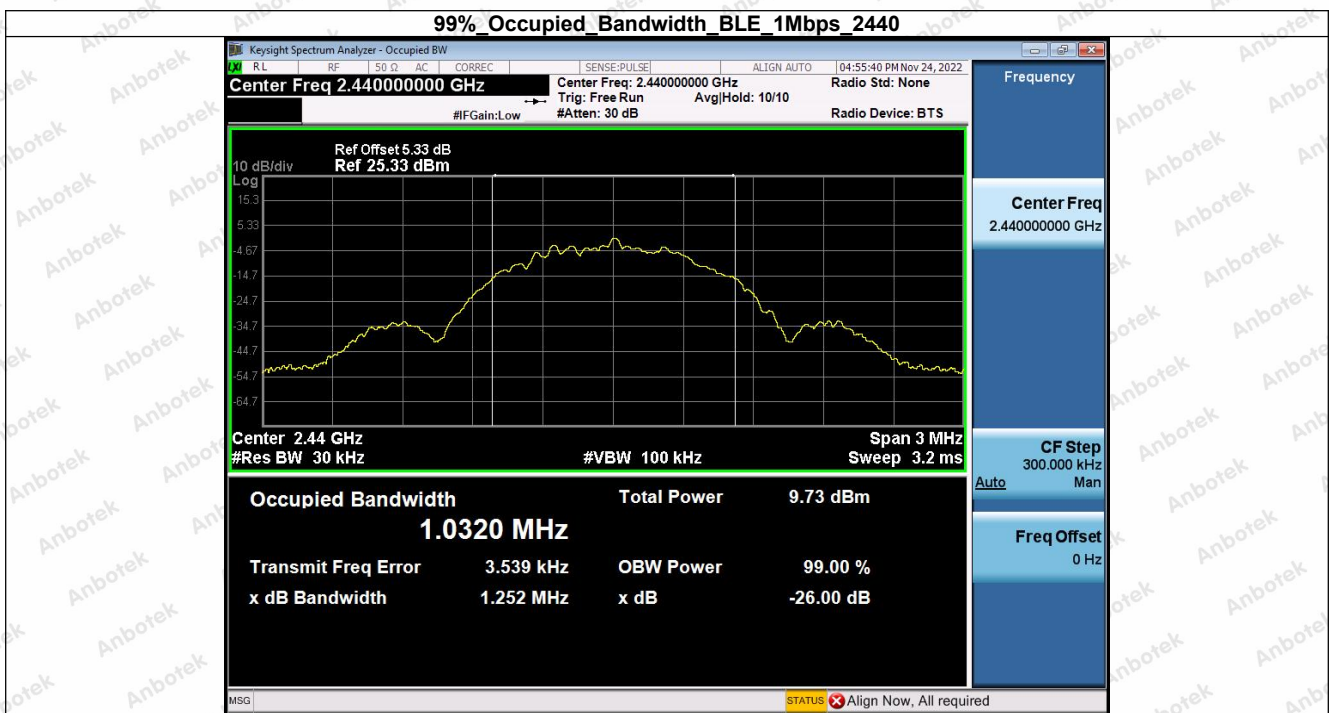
99%_Occupied_Bandwidth_BLE_1Mbps_2440

Keysight Spectrum Analyzer - Occupied BW

RL RF 50 Ω AC CORREC SENSE:PULSE ALIGN AUTO 04:55:40 PM Nov 24, 2022

Center Freq 2.440000000 GHz

Center Freq: 2.440000000 GHz
Trig: Free Run Avg|Hold: 10/10
#Atten: 30 dB

#IFGain:Low

Radio Std: None

Radio Device: BTS

Ref Offset 5.33 dB
10 dB/div Ref 25.33 dBm
Log

15.3
5.33
-4.67
-14.7
-24.7
-34.7
-44.7
-54.7
-64.7

Center 2.44 GHz
#Res BW 30 kHz
#VBW 100 kHz
Span 3 MHz
Sweep 3.2 ms

Occupied Bandwidth
1.0320 MHz

Total Power 9.73 dBm

Transmit Freq Error 3.539 kHz
OBW Power 99.00 %

x dB Bandwidth 1.252 MHz
x dB -26.00 dB

Frequency

Center Freq
2.440000000 GHz

CF Step
300.000 kHz
Auto Man

Freq Offset
0 Hz

MSG

STATUS Align Now, All required